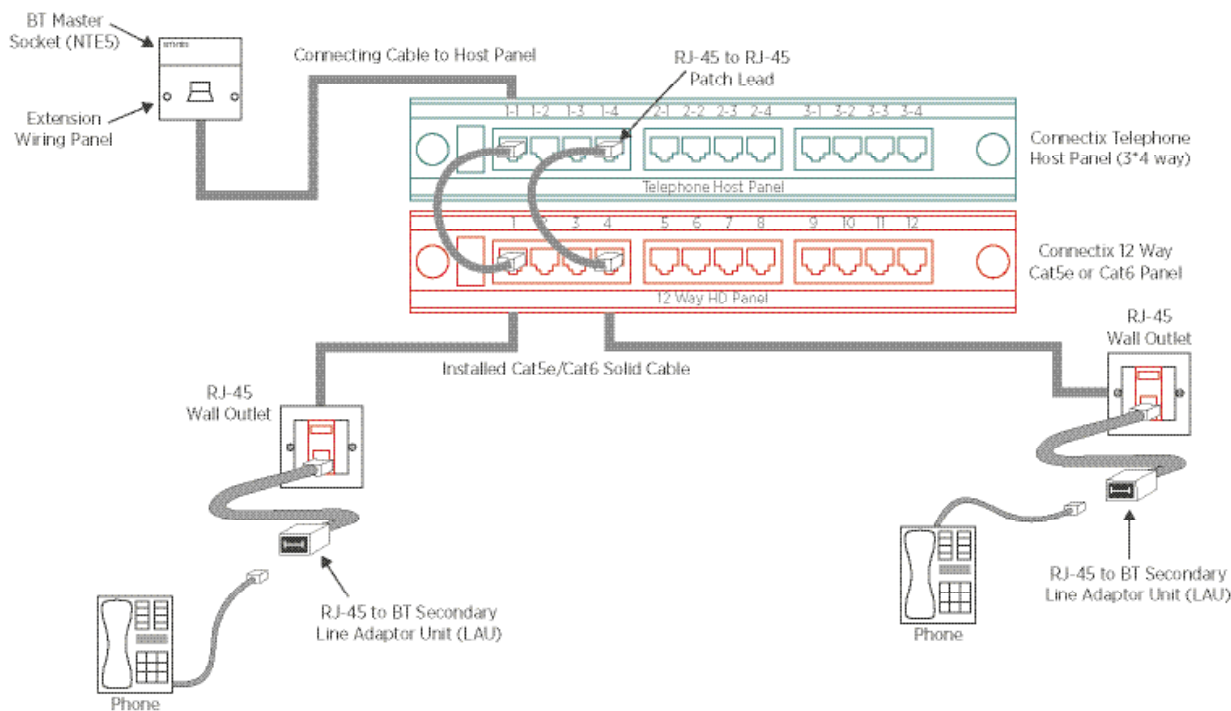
BT Master Socket (NTE5)

Extension Wiring Panel

Connecting Cable to Host Panel

RJ-45 to RJ-45 Patch Lead

1-1 1-2 1-3 1-4 2-1 2-2 2-3 2-4 3-1 3-2 3-3 3-4

Telephone Host Panel

Connectix Telephone Host Panel (3*4 way)

1 2 3 4 5 6 7 8 9 10 11 12

12 Way HD Panel

Connectix 12 Way Cat5e or Cat6 Panel

RJ-45 Wall Outlet

Installed Cat5e/Cat6 Solid Cable

RJ-45 Wall Outlet

RJ-45 to BT Secondary Line Adaptor Unit (LAU)

Phone

RJ-45 to BT Secondary Line Adaptor Unit (LAU)

Phone